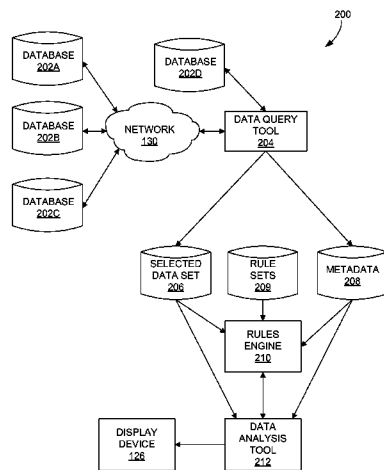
200

DATABASE
202A

DATABASE
202D

DATABASE
202B

NETWORK
130

DATA QUERY
TOOL
204

DATABASE
202C

SELECTED
DATA SET
206

RULE
SETS
209

METADATA
208

RULES
ENGINE
210

DISPLAY
DEVICE
126

DATA
ANALYSIS
TOOL
212